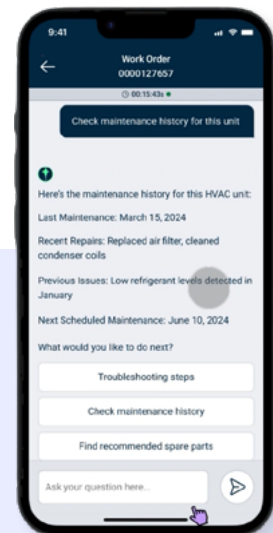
9:41

Work Order
0000127657

00:15:43s

Check maintenance history for this unit

Here's the maintenance history for this HVAC unit:

Last Maintenance: March 15, 2024

Recent Repairs: Replaced air filter, cleaned condenser coils

Previous Issues: Low refrigerant levels detected in January

Next Scheduled Maintenance: June 10, 2024

What would you like to do next?

Troubleshooting steps

Check maintenance history

Find recommended spare parts

Ask your question here...